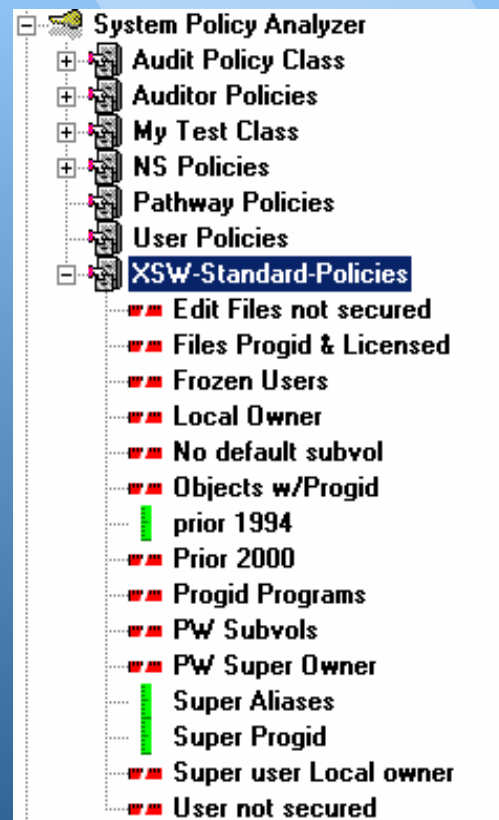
System Policy Analyzer
Audit Policy Class
Auditor Policies
My Test Class
NS Policies
Pathway Policies
User Policies
XSW-Standard-Policies
Edit Files not secured
Files Progid & Licensed
Frozen Users
Local Owner
No default subvol
Objects w/Progid
prior 1994
Prior 2000
Progid Programs
PW Subvols
PW Super Owner
Super Aliases
Super Progid
Super user Local owner
User not secured